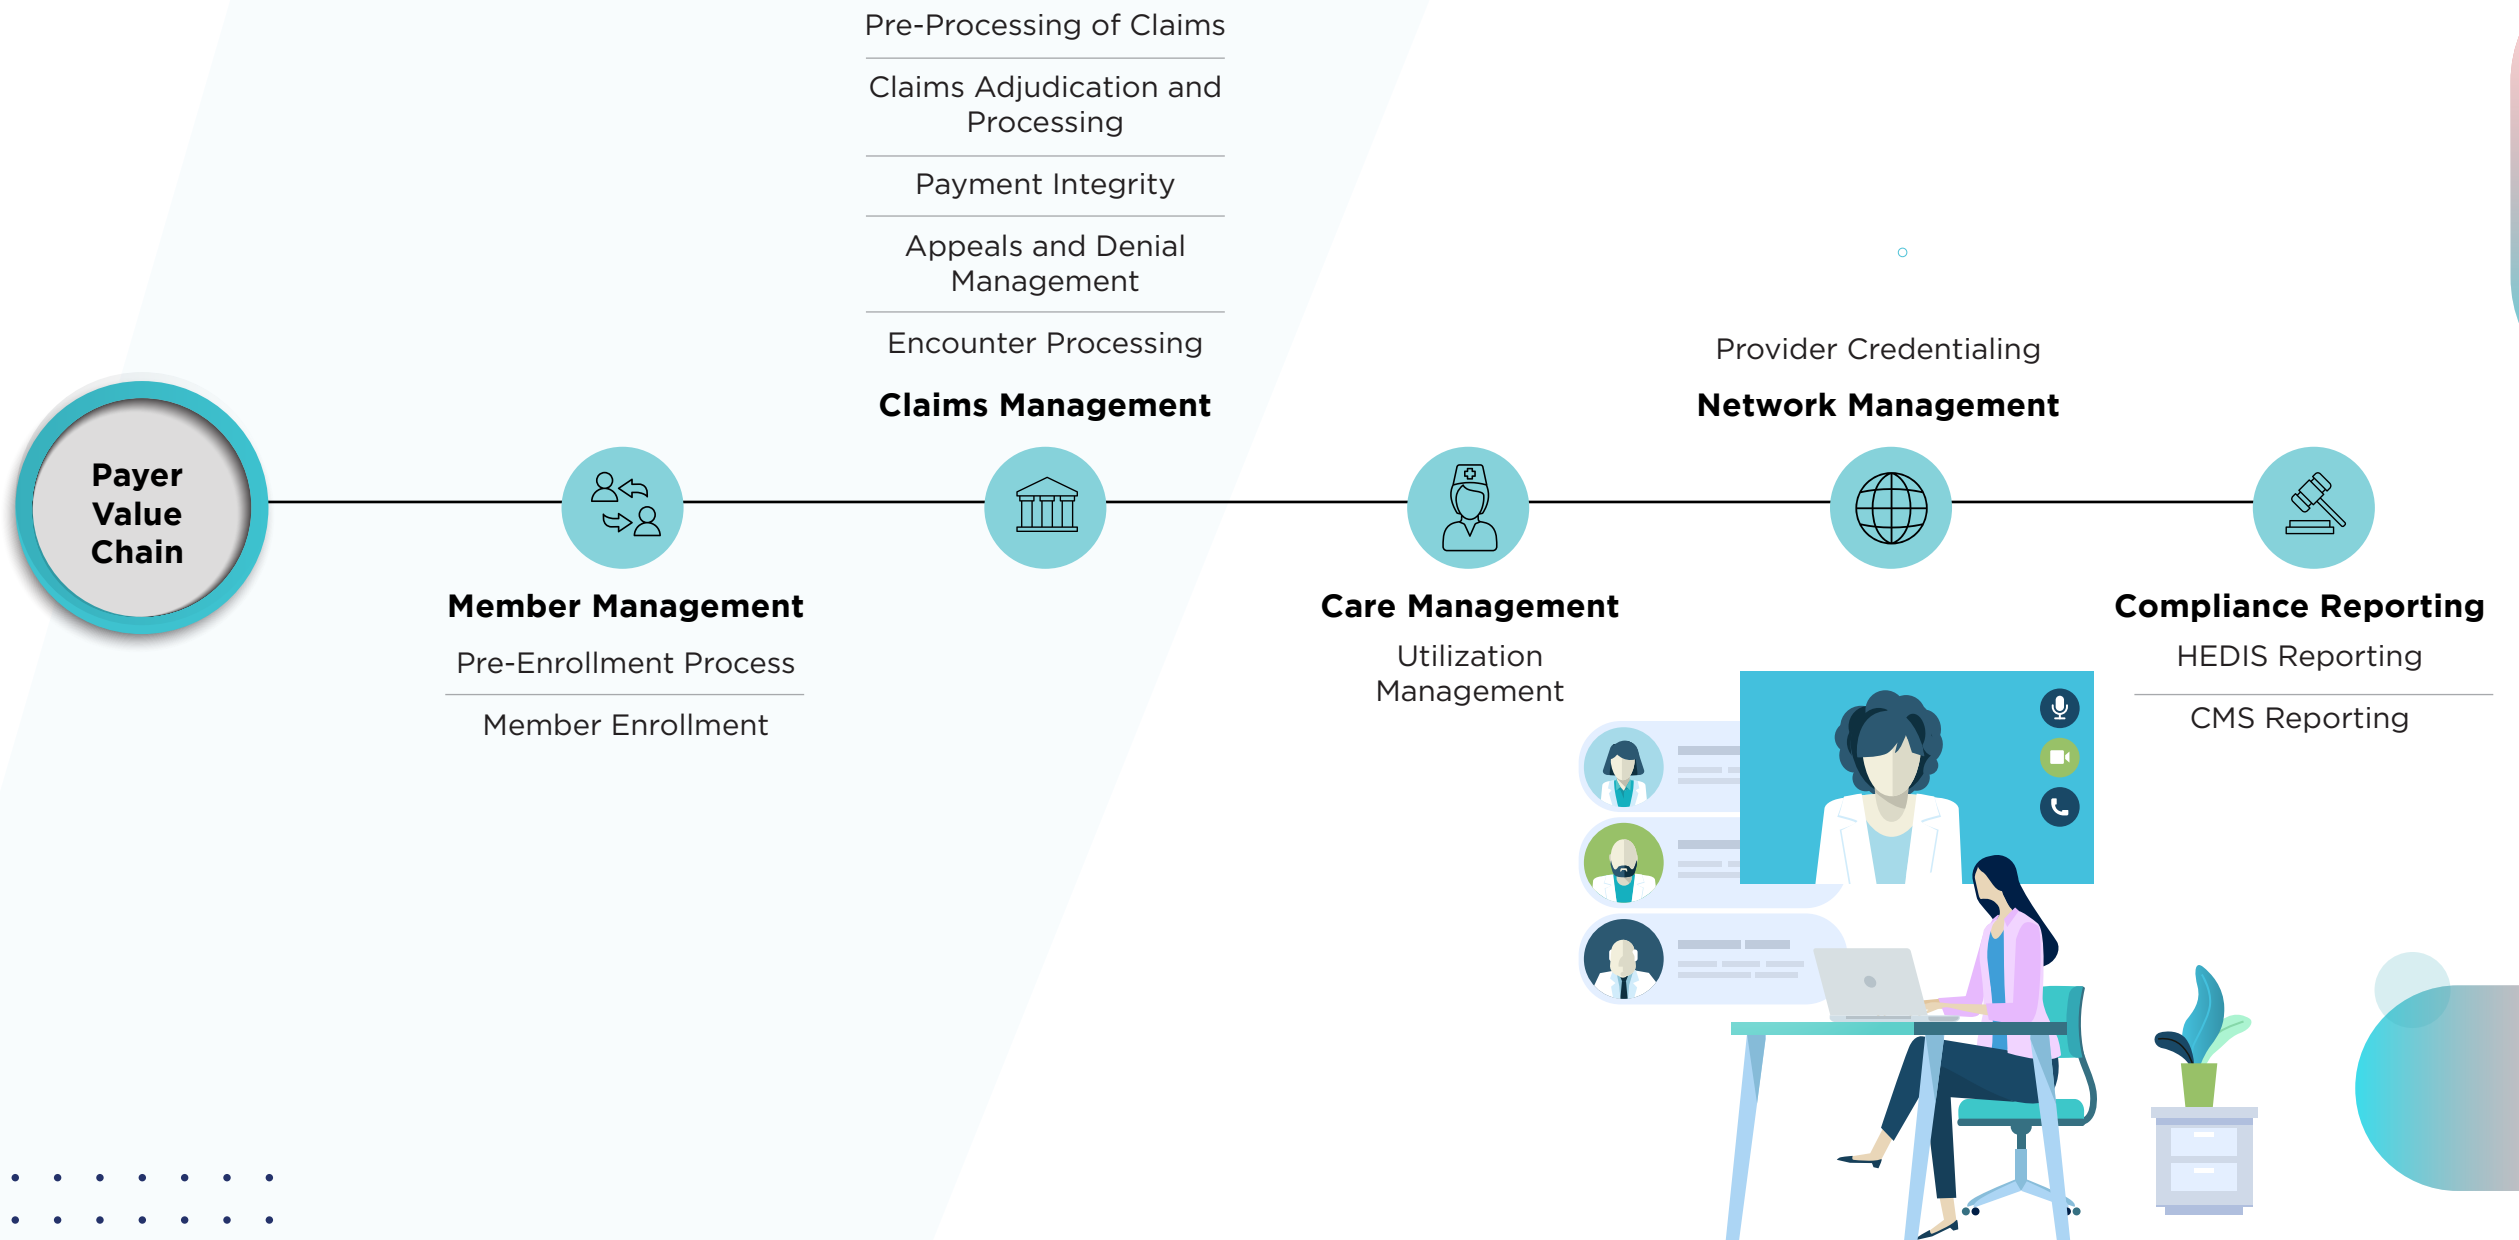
Pre-Processing of Claims

Claims Adjudication and Processing

Payment Integrity

Appeals and Denial Management

Encounter Processing

Claims Management

Provider Credentialing

Network Management

Payer Value Chain

Member Management

Pre-Enrollment Process

Member Enrollment

Care Management

Utilization Management

Compliance Reporting

HEDIS Reporting

CMS Reporting